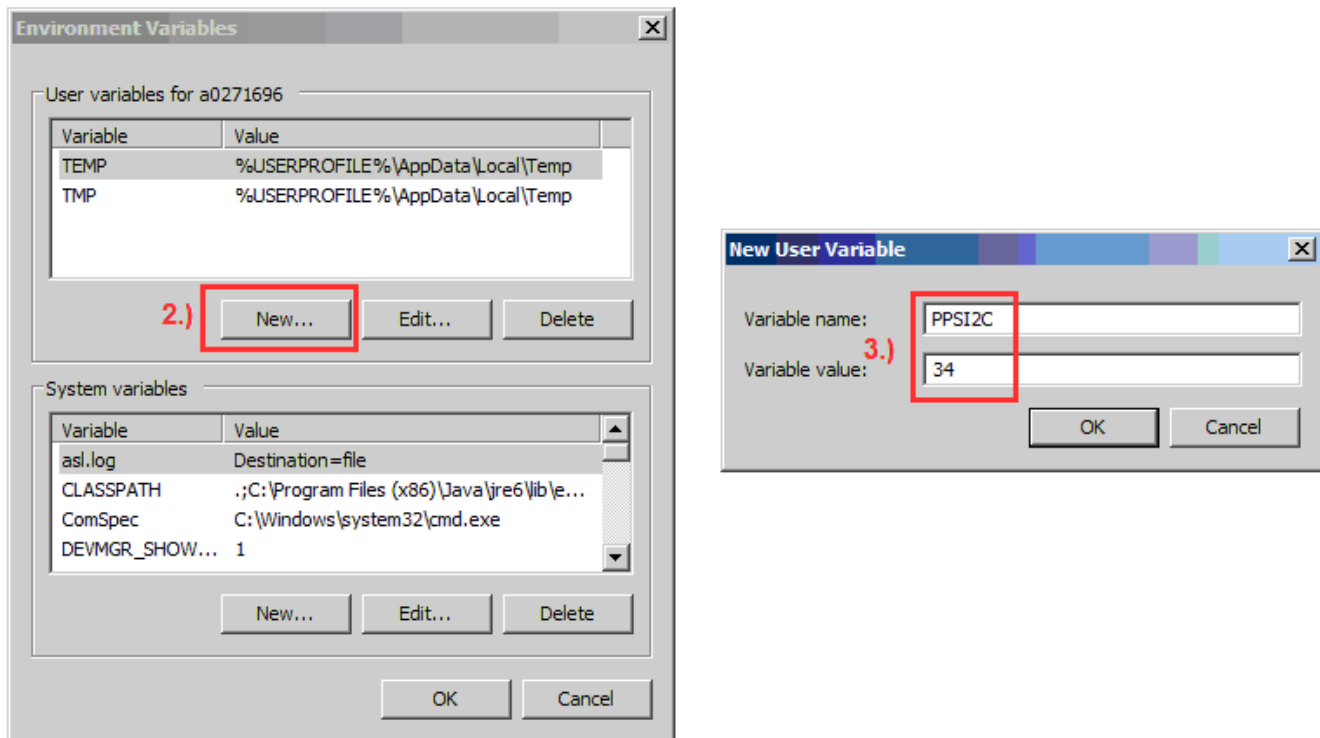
Environment Variables

User variables for a0271696

| Variable | Value |
|---|---|
| TEMP | %USERPROFILE%\AppData\Local\Temp |
| TMP | %USERPROFILE%\AppData\Local\Temp |

2.) New... Edit... Delete

System variables

| Variable | Value |
|---|---|
| asl.log | Destination=file |
| CLASSPATH | .;C:\Program Files (x86)\Java\jre6\lib\e... |
| ComSpec | C:\Windows\system32\cmd.exe |
| DEVMGR_SHOW... | 1 |

New... Edit... Delete

OK Cancel

New User Variable

Variable name: PPSI2C

3.)

Variable value: 34

OK Cancel